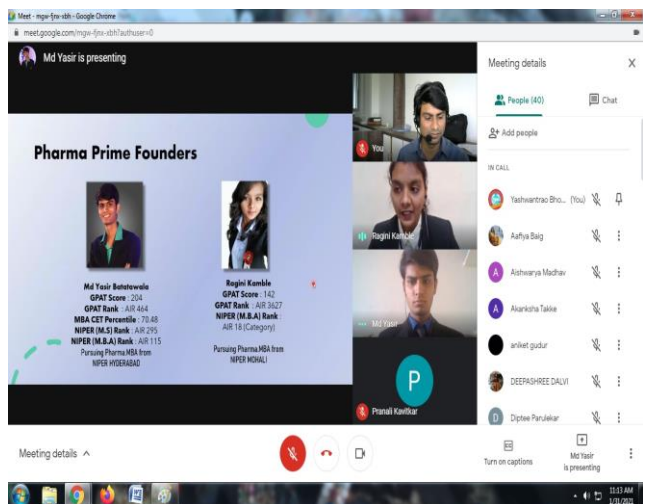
Meet - mgw-fjnx-xbh - Google Chrome

meet.google.com/mgw-fjnx-xbh?authuser=0

Md Yasir is presenting

Pharma Prime Founders

Md Yasir Batatawala
GPAT Score : 204
GPAT Rank : AIR 464
MBA CET Percentile : 70.48
NIPER (M.S) Rank : AIR 295
NIPER (M.B.A) Rank : AIR 115
Pursuing Pharma.MBA from NIPER HYDERABAD

Ragini Kamble
GPAT Score : 142
GPAT Rank : AIR 3627
NIPER (M.B.A) Rank : AIR 18 (Category)
Pursuing Pharma.MBA from NIPER MOHALI

You

Ragini Kamble

Md Yasir

P

Pranali Kavitkar

Meeting details

People (40)

Chat

Add people

IN CALL

Yashwantrao Bho... (You)

Aafiya Baig

Aishwarya Madhav

Akanksha Takke

aniket gudur

DEEPASHREE DALVI

Diptee Parulekar

Meeting details

Turn on captions

Md Yasir is presenting

11:13 AM
1/31/2021